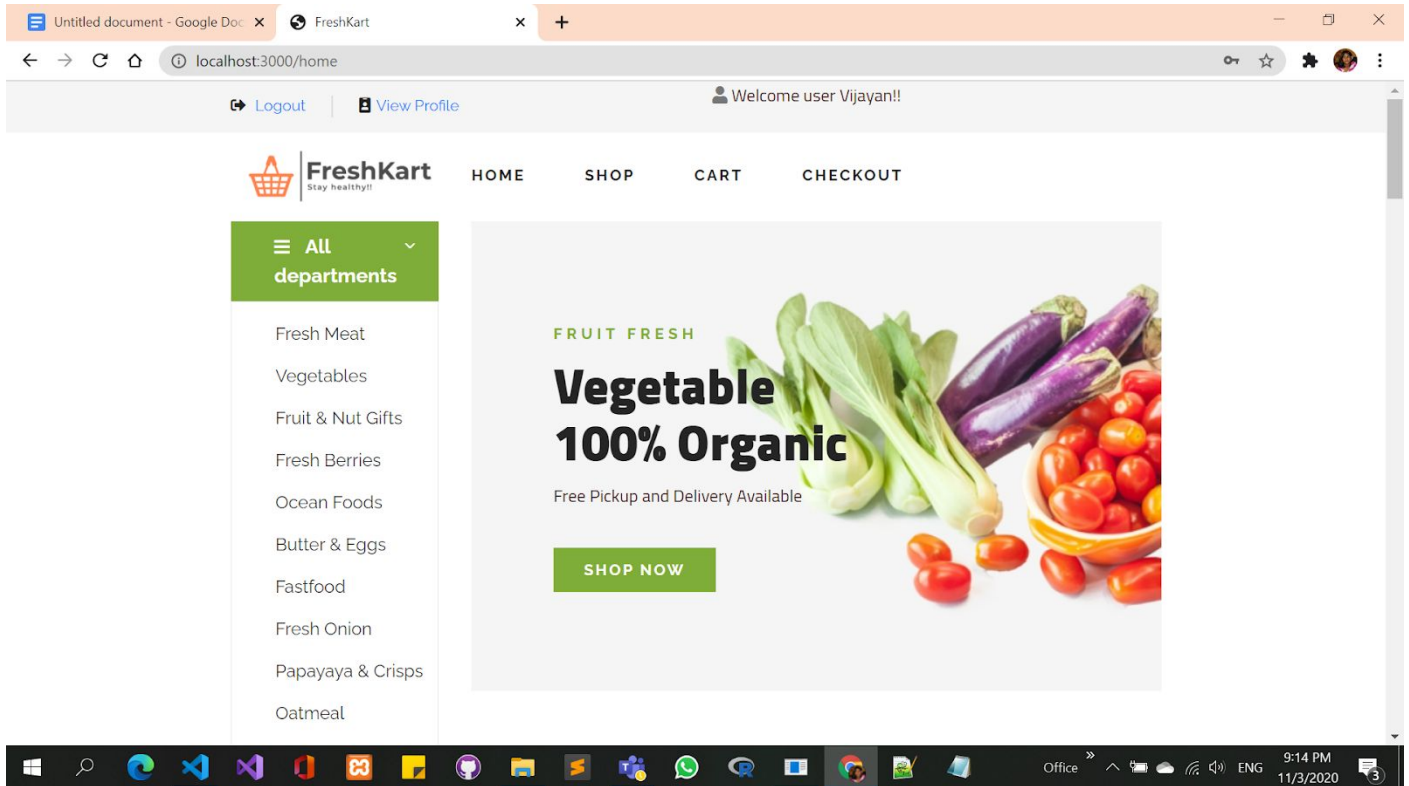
Untitled document - Google Doc ×
FreshKart ×
+

localhost:3000/home

Logout | View Profile
Welcome user Vijayan!!

FreshKart
Stay healthy!!

HOME SHOP CART CHECKOUT

All departments

Fresh Meat
Vegetables
Fruit & Nut Gifts
Fresh Berries
Ocean Foods
Butter & Eggs
Fastfood
Fresh Onion
Papayaya & Crisps
Oatmeal

FRUIT FRESH
Vegetable
100% Organic
Free Pickup and Delivery Available

SHOP NOW

Office ENG 9:14 PM 11/3/2020 3